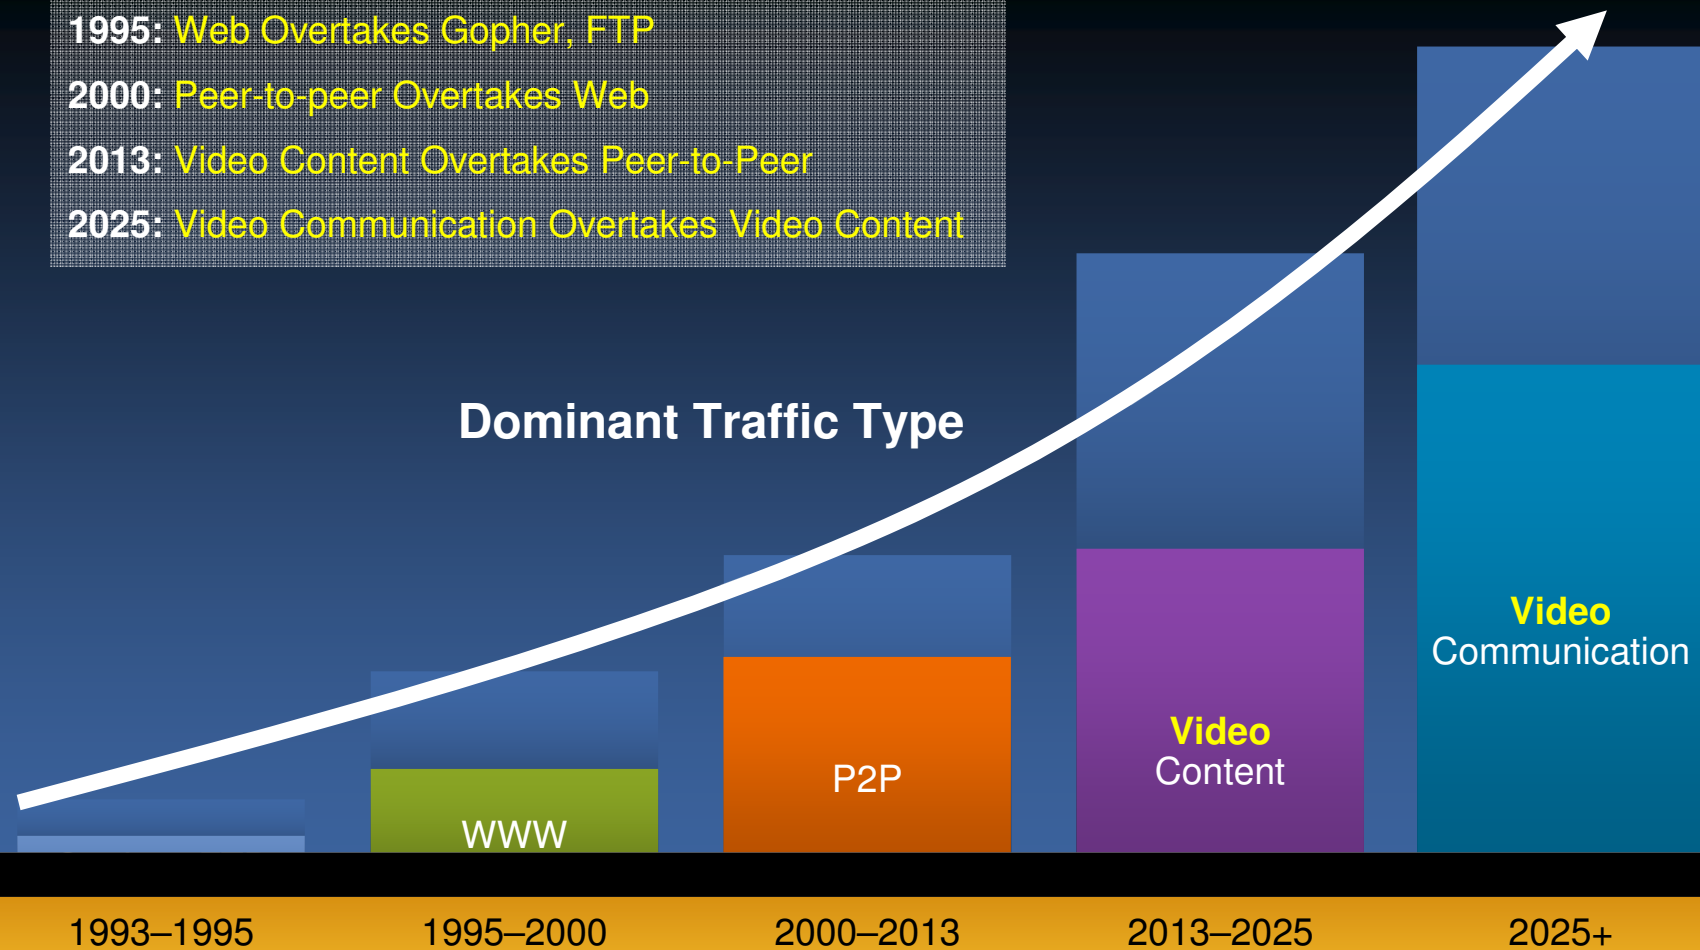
1995: Web Overtakes Gopher, FTP
2000: Peer-to-peer Overtakes Web
2013: Video Content Overtakes Peer-to-Peer
2025: Video Communication Overtakes Video Content

Dominant Traffic Type

WWW

P2P

Video Content

Video Communication

1993–1995
1995–2000
2000–2013
2013–2025
2025+